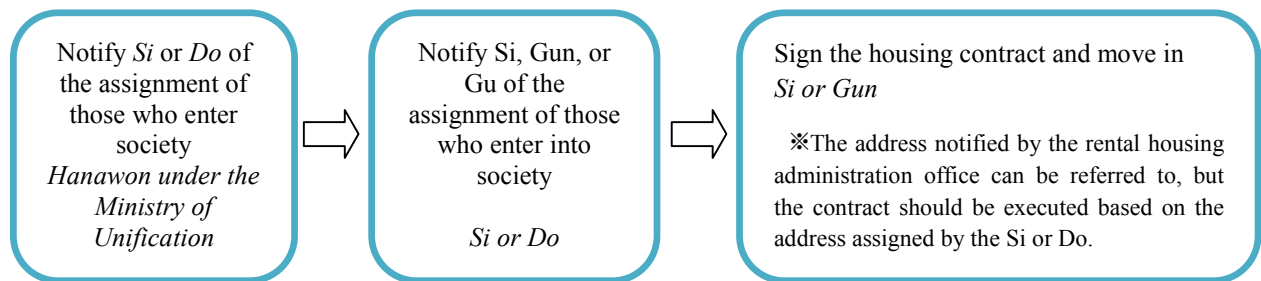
Notify Si or Do of the assignment of those who enter society
Hanawon under the Ministry of Unification

Notify Si, Gun, or Gu of the assignment of those who enter into society

Si or Do

Sign the housing contract and move in
Si or Gun

※The address notified by the rental housing administration office can be referred to, but the contract should be executed based on the address assigned by the Si or Do.